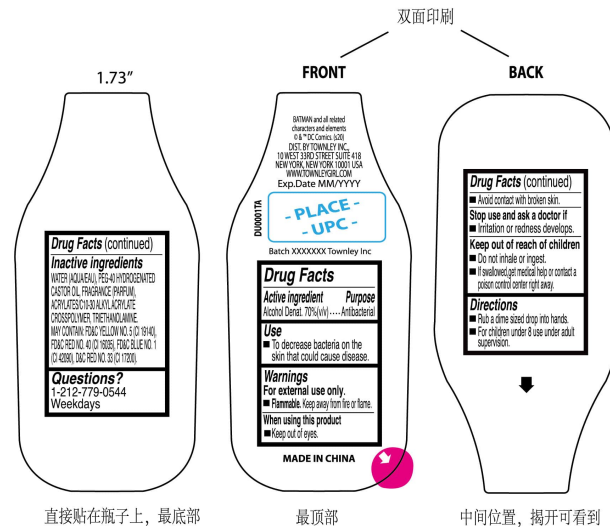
双面印刷

1.73″

FRONT

BACK

Drug Facts (continued)
Inactive ingredients
WATER (AQUA/EAU), PEG-40 HYDROGENATED CASTOR OIL, FRAGRANCE (PARFUM), ACRYLATES/C10-30 ALKYL ACRYLATE CROSSPOLYMER, TRIETHANOLAMINE. MAY CONTAIN: FD&C YELLOW NO. 5 (CI 19140), FD&C RED NO. 40 (CI 16035), FD&C BLUE NO. 1 (CI 42090), D&C RED NO. 33 (CI 17200).
Questions?
1-212-779-0544
Weekdays

BATMAN and all related characters and elements © & ™ DC Comics. (s20)
DIST. BY TOWNLEY INC., 10 WEST 33RD STREET SUITE 418 NEW YORK, NEW YORK 10001 USA
WWW.TOWNLEYGIRL.COM
Exp.Date MM/YYYY
DU0001TA
- PLACE -
- UPC -
Batch XXXXXXX Townley Inc
Drug Facts
Active ingredient Purpose
Alcohol Denat. 70%(v/v) ---- Antibacterial
Use
■ To decrease bacteria on the skin that could cause disease.
Warnings
For external use only.
■ Flammable. Keep away from fire or flame.
When using this product
■ Keep out of eyes.
MADE IN CHINA

Drug Facts (continued)
■ Avoid contact with broken skin.
Stop use and ask a doctor if
■ Irritation or redness develops.
Keep out of reach of children
■ Do not inhale or ingest.
■ If swallowed,get medical help or contact a poison control center right away.
Directions
■ Rub a dime sized drop into hands.
■ For children under 8 use under adult supervision.

直接贴在瓶子上，最底部

最顶部

中间位置，揭开可看到